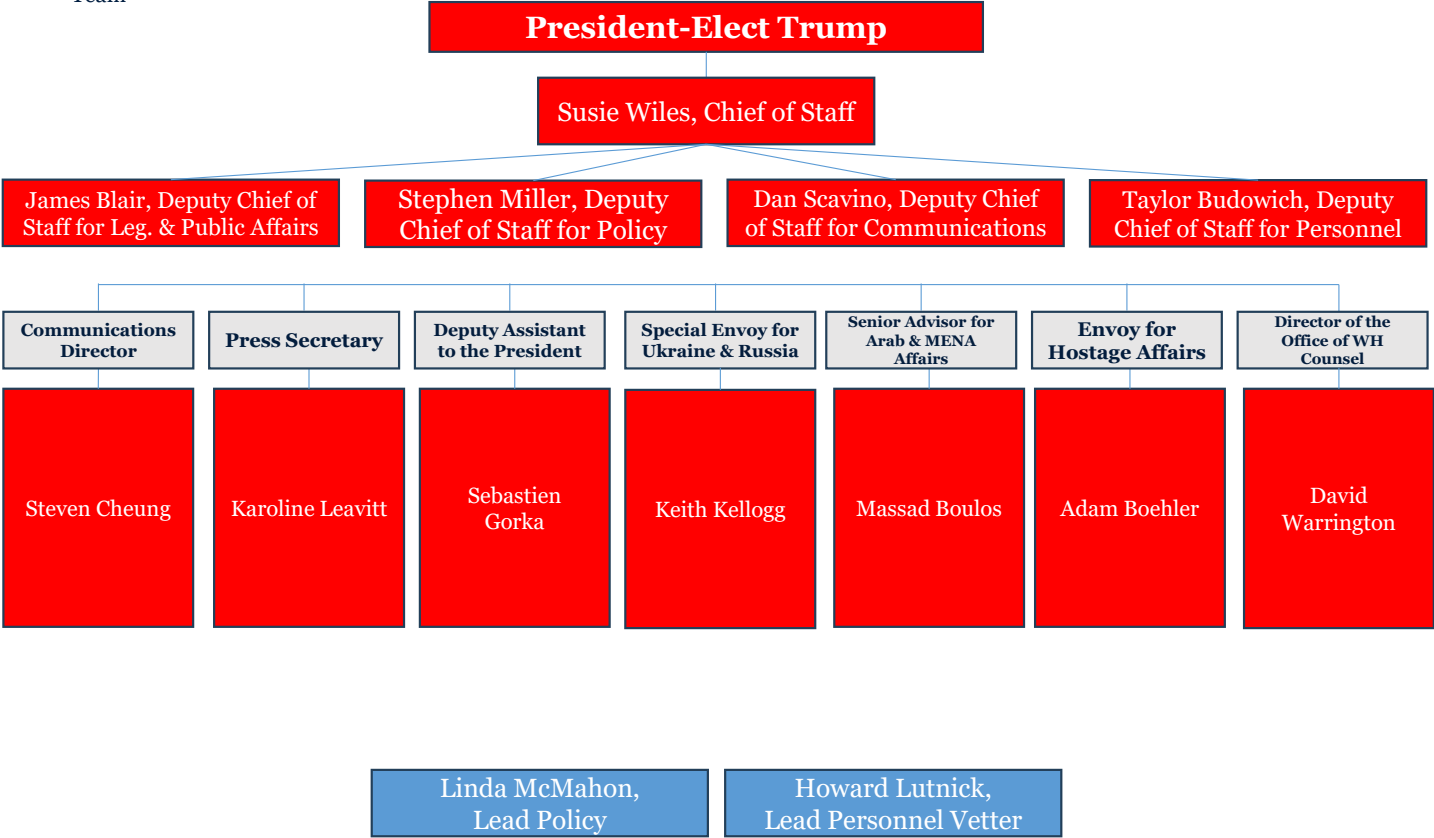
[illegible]

President-Elect Trump

Susie Wiles, Chief of Staff

James Blair, Deputy Chief of Staff for Leg. & Public Affairs

Stephen Miller, Deputy Chief of Staff for Policy

Dan Scavino, Deputy Chief of Staff for Communications

Taylor Budowich, Deputy Chief of Staff for Personnel

Communications Director

Steven Cheung

Press Secretary

Karoline Leavitt

Deputy Assistant to the President

Sebastien Gorka

Special Envoy for Ukraine & Russia

Keith Kellogg

Senior Advisor for Arab & MENA Affairs

Massad Boulos

Envoy for Hostage Affairs

Adam Boehler

Director of the Office of WH Counsel

David Warrington

Linda McMahon, Lead Policy

Howard Lutnick, Lead Personnel Vetter